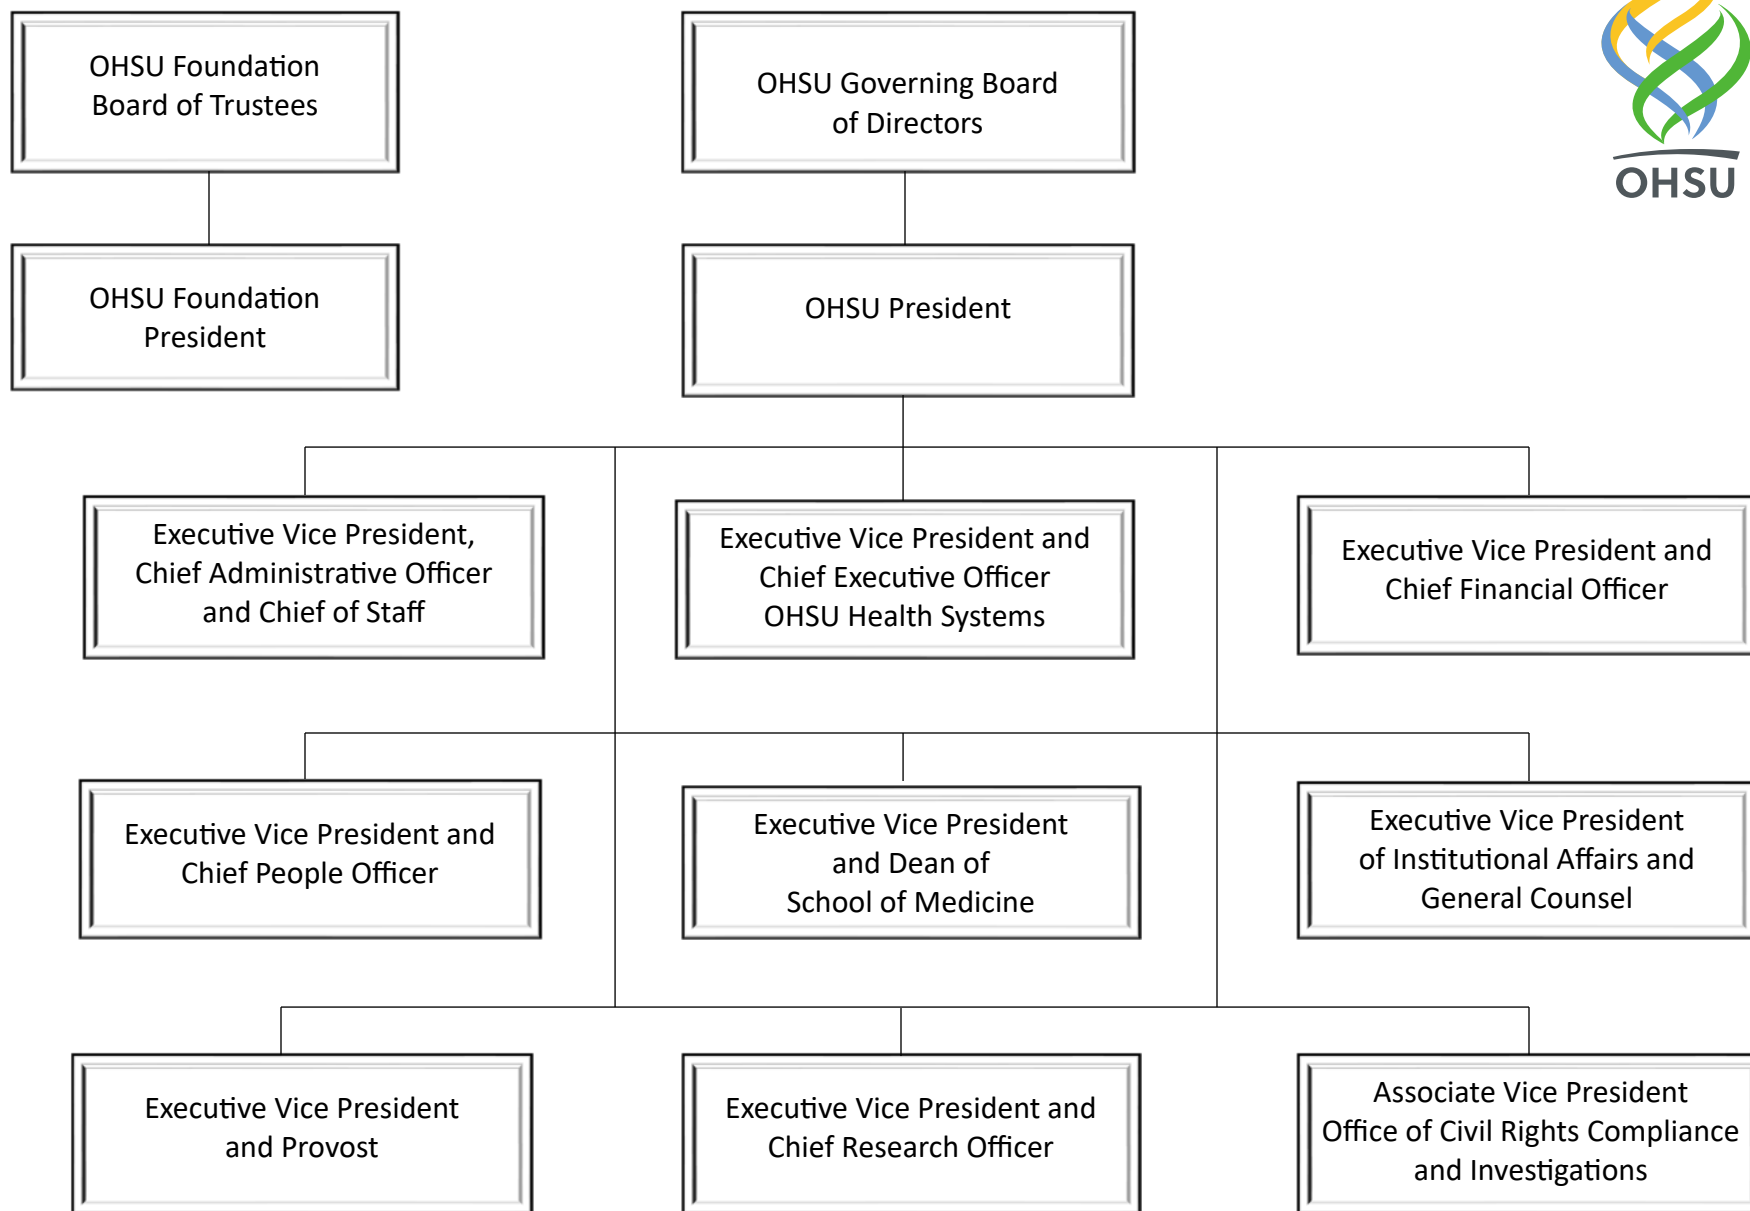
OHSU Foundation Board of Trustees

OHSU Governing Board of Directors

OHSU

OHSU Foundation President

OHSU President

Executive Vice President, Chief Administrative Officer and Chief of Staff

Executive Vice President and Chief Executive Officer OHSU Health Systems

Executive Vice President and Chief Financial Officer

Executive Vice President and Chief People Officer

Executive Vice President and Dean of School of Medicine

Executive Vice President of Institutional Affairs and General Counsel

Executive Vice President and Provost

Executive Vice President and Chief Research Officer

Associate Vice President Office of Civil Rights Compliance and Investigations